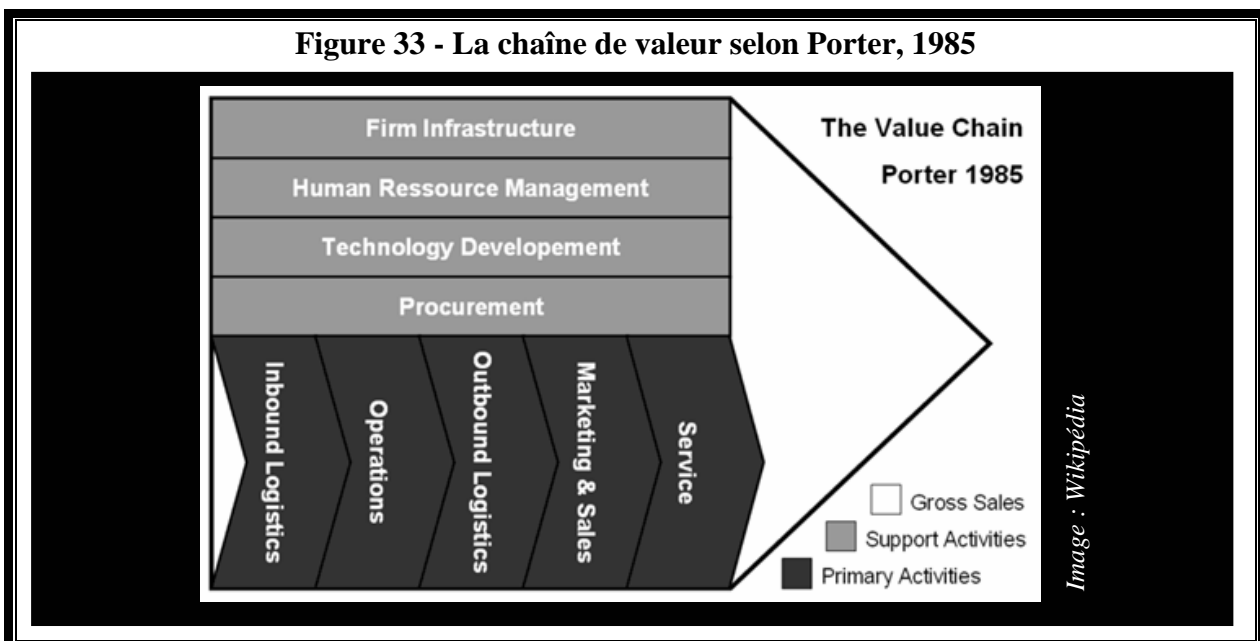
Figure 33 - La chaîne de valeur selon Porter, 1985

Firm Infrastructure

Human Ressource Management

Technology Developement

Procurement

Inbound Logistics

Operations

Outbound Logistics

Marketing & Sales

Service

The Value Chain

Porter 1985

Gross Sales

Support Activities

Primary Activities

Image : Wikipédia